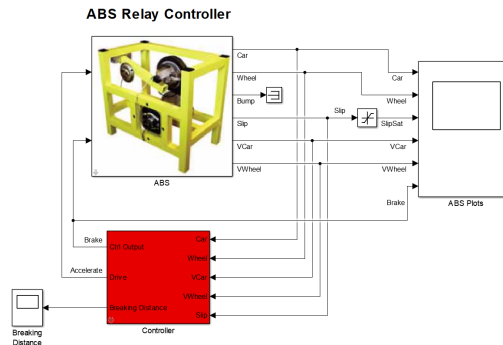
ABS Relay Controller

Car
Wheel
Bump
Slip
VCar
VWheel
ABS

Slip
SlipSat

Car
Wheel
SlipSat
VCar
VWheel
Brake
ABS Plots

Brake
Ctrl Output
Accelerate
Drive
Breaking Distance
Car
Wheel
VCar
VWheel
Slip
Controller

Breaking Distance